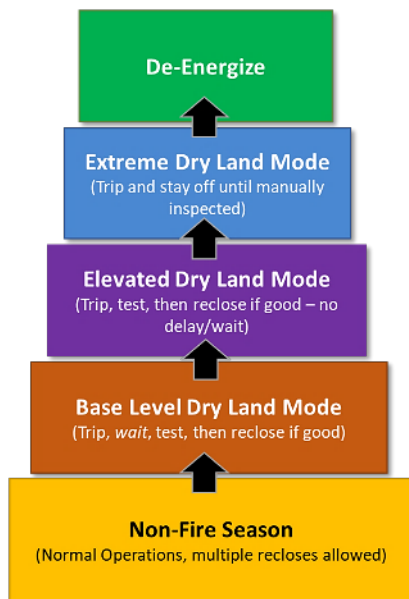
De-Energize

Extreme Dry Land Mode
(Trip and stay off until manually inspected)

Elevated Dry Land Mode
(Trip, test, then reclose if good – no delay/wait)

Base Level Dry Land Mode
(Trip, *wait*, test, then reclose if good)

Non-Fire Season
(Normal Operations, multiple recloses allowed)